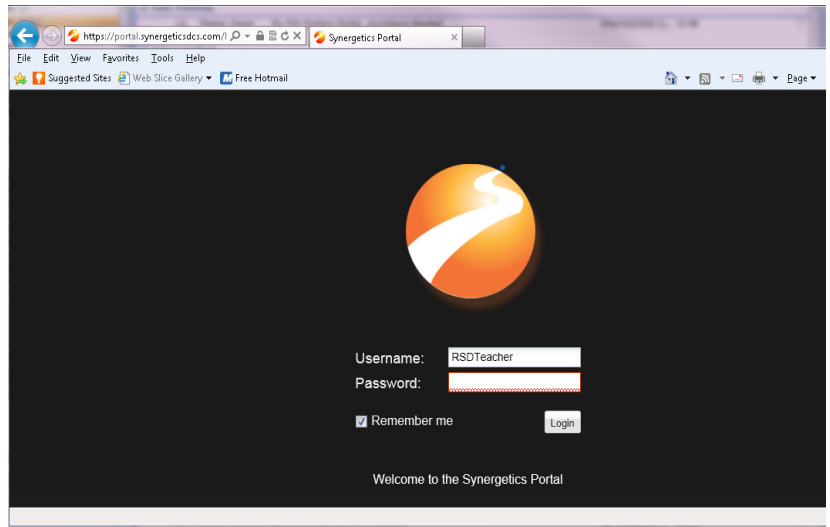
https://portal.synergeticsdcs.com/

Synergetics Portal

File Edit View Favorites Tools Help

Suggested Sites Web Slice Gallery Free Hotmail

Page

Username: RSDTeacher

Password:

Remember me

Login

Welcome to the Synergetics Portal